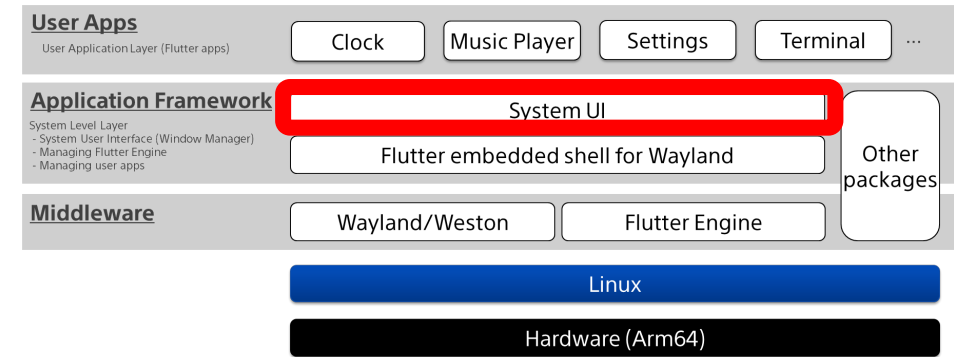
User Apps
User Application Layer (Flutter apps)

Clock Music Player Settings Terminal ...

Application Framework
System Level Layer
- System User Interface (Window Manager)
- Managing Flutter Engine
- Managing user apps

System UI

Flutter embedded shell for Wayland

Other packages

Middleware

Wayland/Weston Flutter Engine

Linux

Hardware (Arm64)